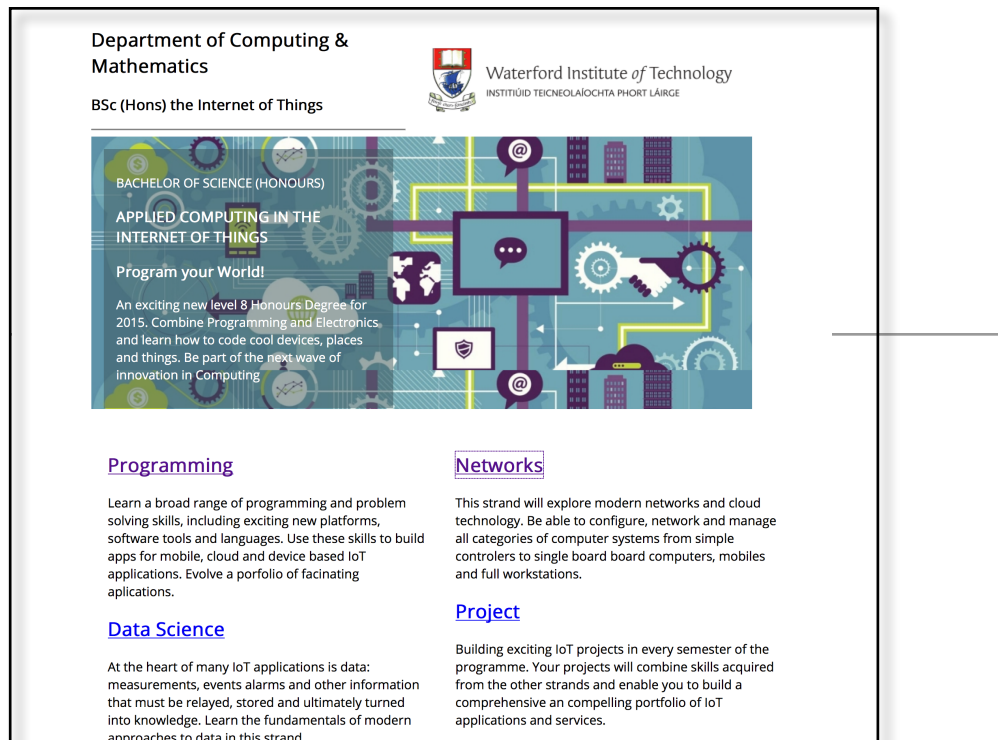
Department of Computing & Mathematics

BSc (Hons) the Internet of Things

Waterford Institute of Technology
INSTITIÚID TEICNEOLAÍOCHTA PHORT LÁIRGE

BACHELOR OF SCIENCE (HONOURS)

APPLIED COMPUTING IN THE INTERNET OF THINGS

Program your World!

An exciting new level 8 Honours Degree for 2015. Combine Programming and Electronics and learn how to code cool devices, places and things. Be part of the next wave of innovation in Computing

Programming

Learn a broad range of programming and problem solving skills, including exciting new platforms, software tools and languages. Use these skills to build apps for mobile, cloud and device based IoT applications. Evolve a porfolio of facinating aplications.

Data Science

At the heart of many IoT applications is data: measurements, events alarms and other information that must be relayed, stored and ultimately turned into knowledge. Learn the fundamentals of modern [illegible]

Networks

This strand will explore modern networks and cloud technology. Be able to configure, network and manage all categories of computer systems from simple controlers to single board board computers, mobiles and full workstations.

Project

Building exciting IoT projects in every semester of the programme. Your projects will combine skills acquired from the other strands and enable you to build a comprehensive an compelling portfolio of IoT applications and services.